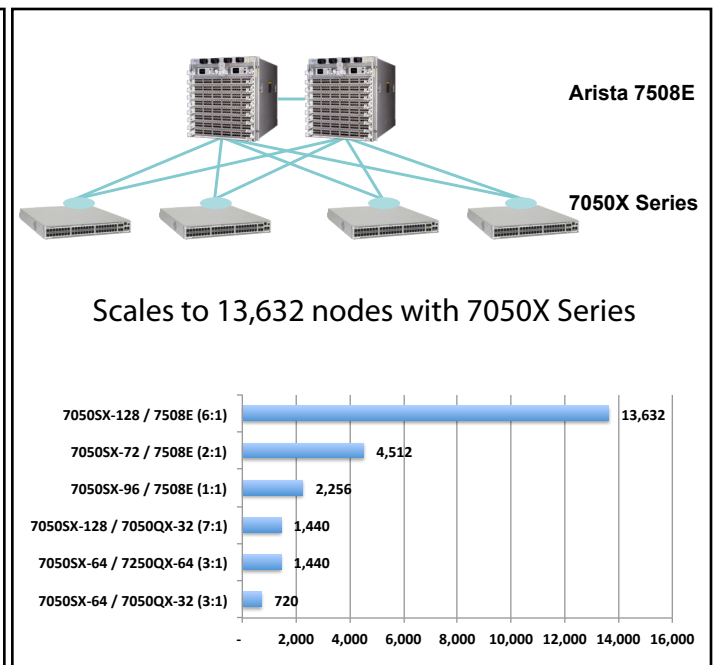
Arista 7508E

7050X Series

Scales to 13,632 nodes with 7050X Series

| Configuration | Nodes |
|---|---|
| 7050SX-128 / 7508E (6:1) | 13,632 |
| 7050SX-72 / 7508E (2:1) | 4,512 |
| 7050SX-96 / 7508E (1:1) | 2,256 |
| 7050SX-128 / 7050QX-32 (7:1) | 1,440 |
| 7050SX-64 / 7250QX-64 (3:1) | 1,440 |
| 7050SX-64 / 7050QX-32 (3:1) | 720 |

- 2,000 4,000 6,000 8,000 10,000 12,000 14,000 16,000